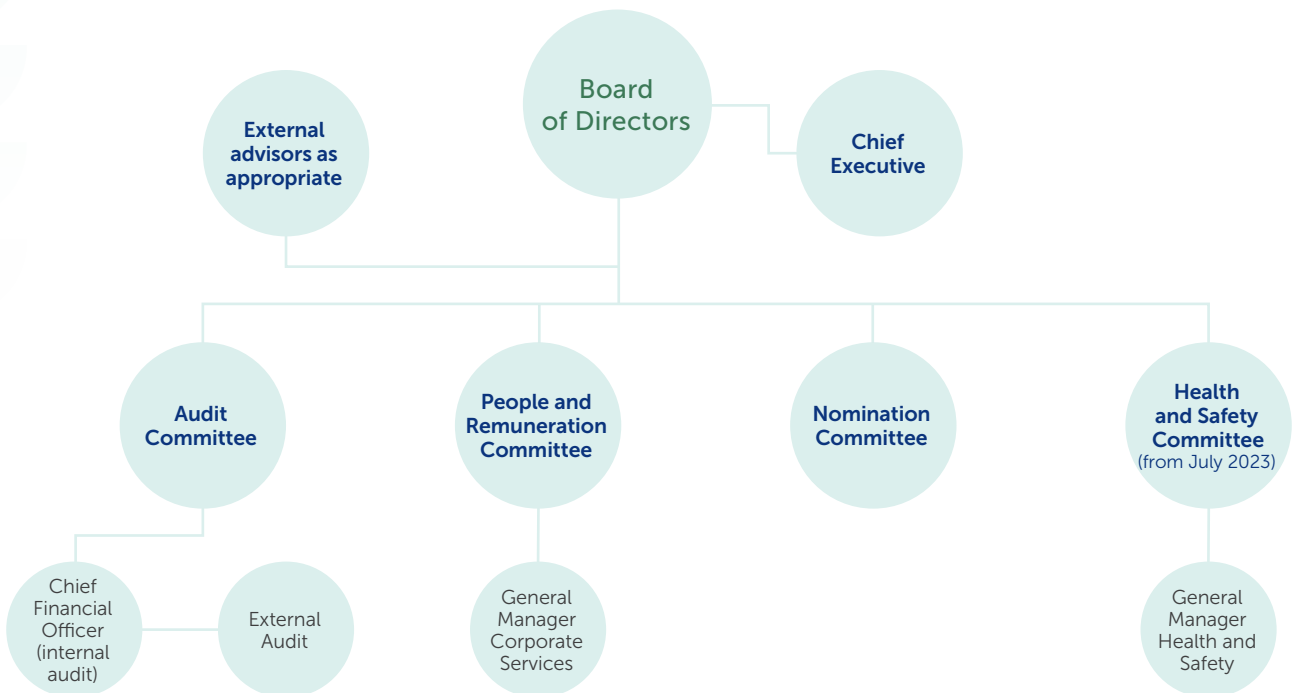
Board of Directors

External advisors as appropriate

Chief Executive

Audit Committee

People and Remuneration Committee

Nomination Committee

Health and Safety Committee (from July 2023)

Chief Financial Officer (internal audit)

External Audit

General Manager Corporate Services

General Manager Health and Safety